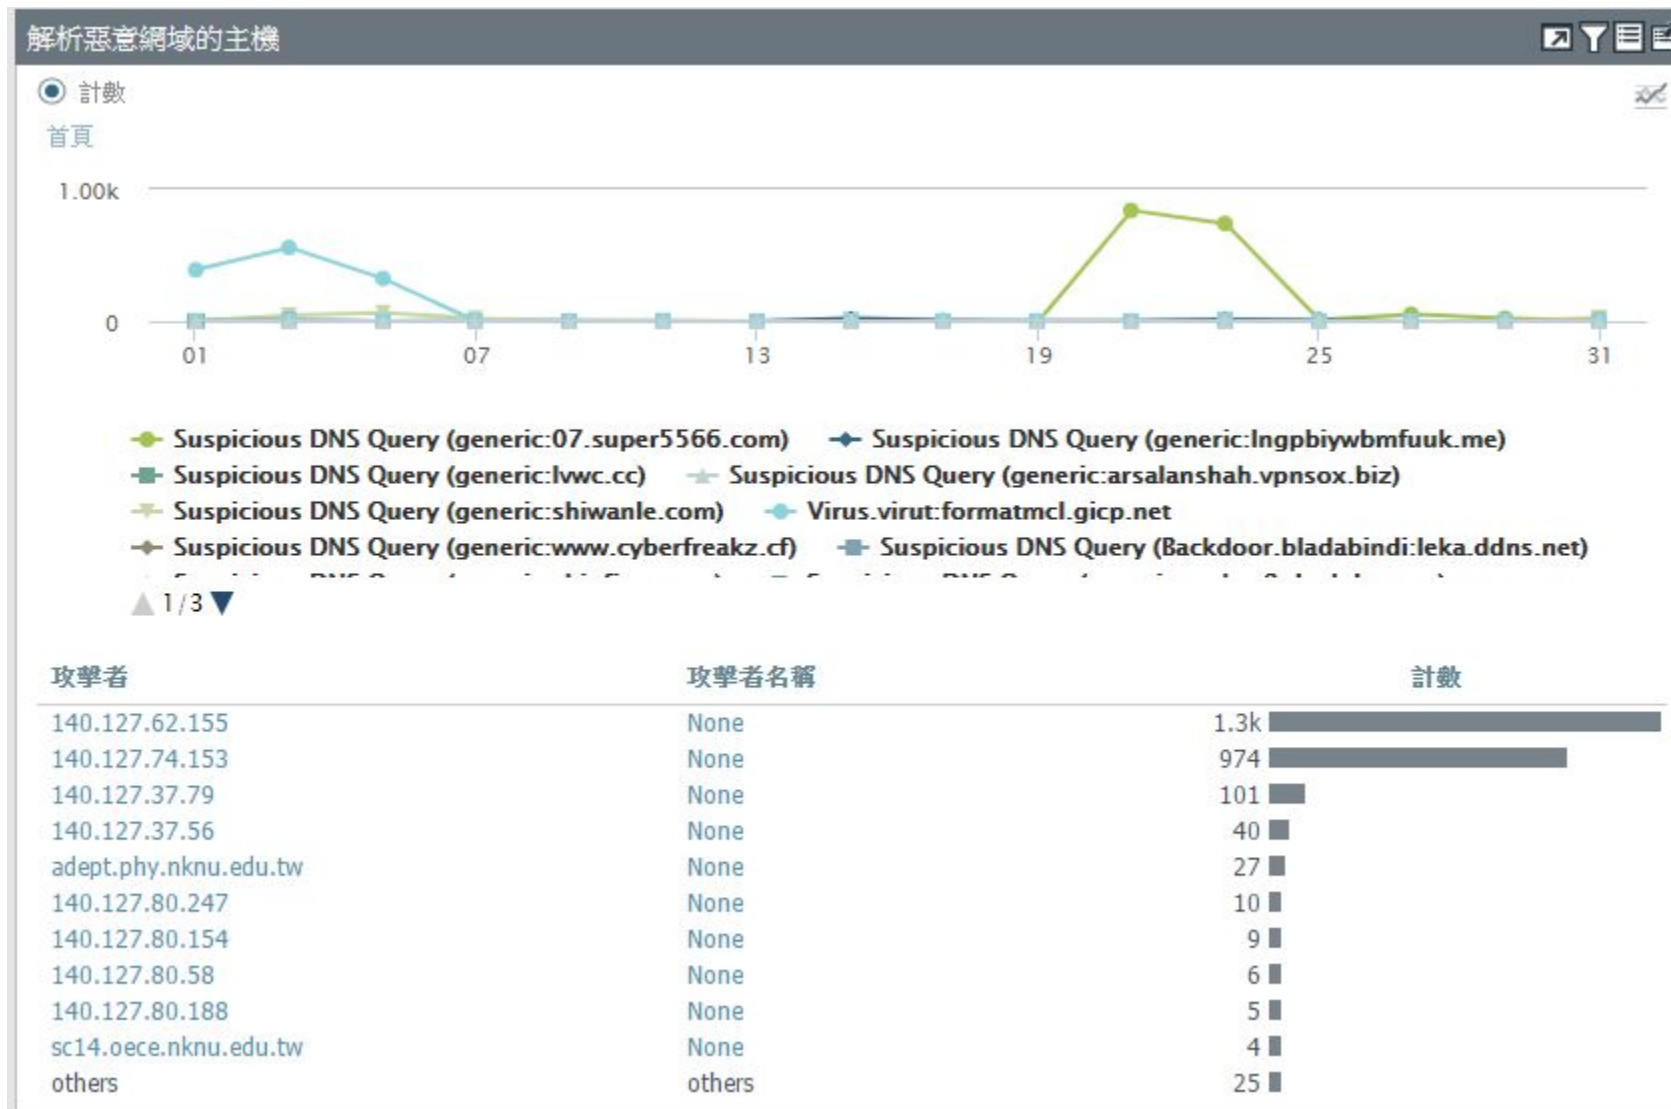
解析惡意網域的主機

計數

首頁

1.00k

0

01 07 13 19 25 31

Suspicious DNS Query (generic:07.super5566.com)
Suspicious DNS Query (generic:lngpbiywbmfuuk.me)
Suspicious DNS Query (generic:lvwc.cc)
Suspicious DNS Query (generic:arsalanshah.vpnsox.biz)
Suspicious DNS Query (generic:shiwanle.com)
Virus.virut:formatmcl.gicp.net
Suspicious DNS Query (generic:www.cyberfreakz.cf)
Suspicious DNS Query (Backdoor.bladabindi:leka.ddns.net)
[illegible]

1/3

| 攻擊者 | 攻擊者名稱 | 計數 |
|---|---|---|
| 140.127.62.155 | None | 1.3k |
| 140.127.74.153 | None | 974 |
| 140.127.37.79 | None | 101 |
| 140.127.37.56 | None | 40 |
| adept.phy.nknu.edu.tw | None | 27 |
| 140.127.80.247 | None | 10 |
| 140.127.80.154 | None | 9 |
| 140.127.80.58 | None | 6 |
| 140.127.80.188 | None | 5 |
| sc14.oece.nknu.edu.tw | None | 4 |
| others | others | 25 |